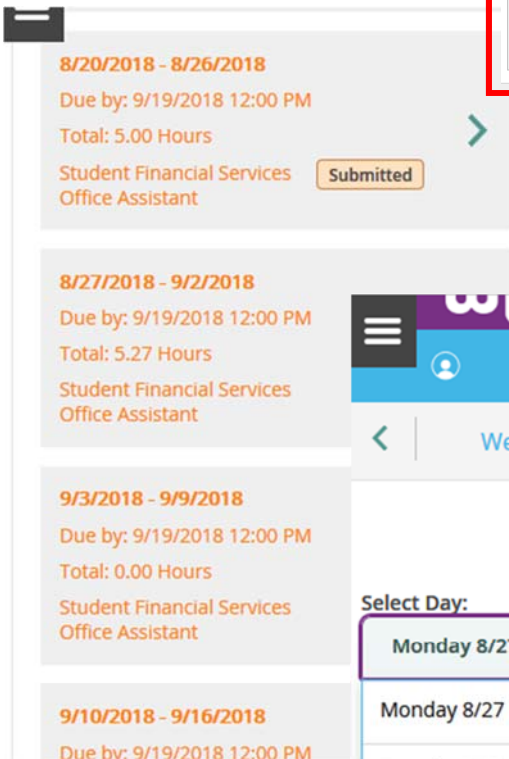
8/20/2018 - 8/26/2018
Due by: 9/19/2018 12:00 PM
Total: 5.00 Hours
Student Financial Services Office Assistant
Submitted

8/27/2018 - 9/2/2018
Due by: 9/19/2018 12:00 PM
Total: 5.27 Hours
Student Financial Services Office Assistant

9/3/2018 - 9/9/2018
Due by: 9/19/2018 12:00 PM
Total: 0.00 Hours
Student Financial Services Office Assistant

9/10/2018 - 9/16/2018
Due by: 9/19/2018 12:00 PM

W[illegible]

We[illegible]

Select Day:
Monday 8/2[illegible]
Monday 8/27